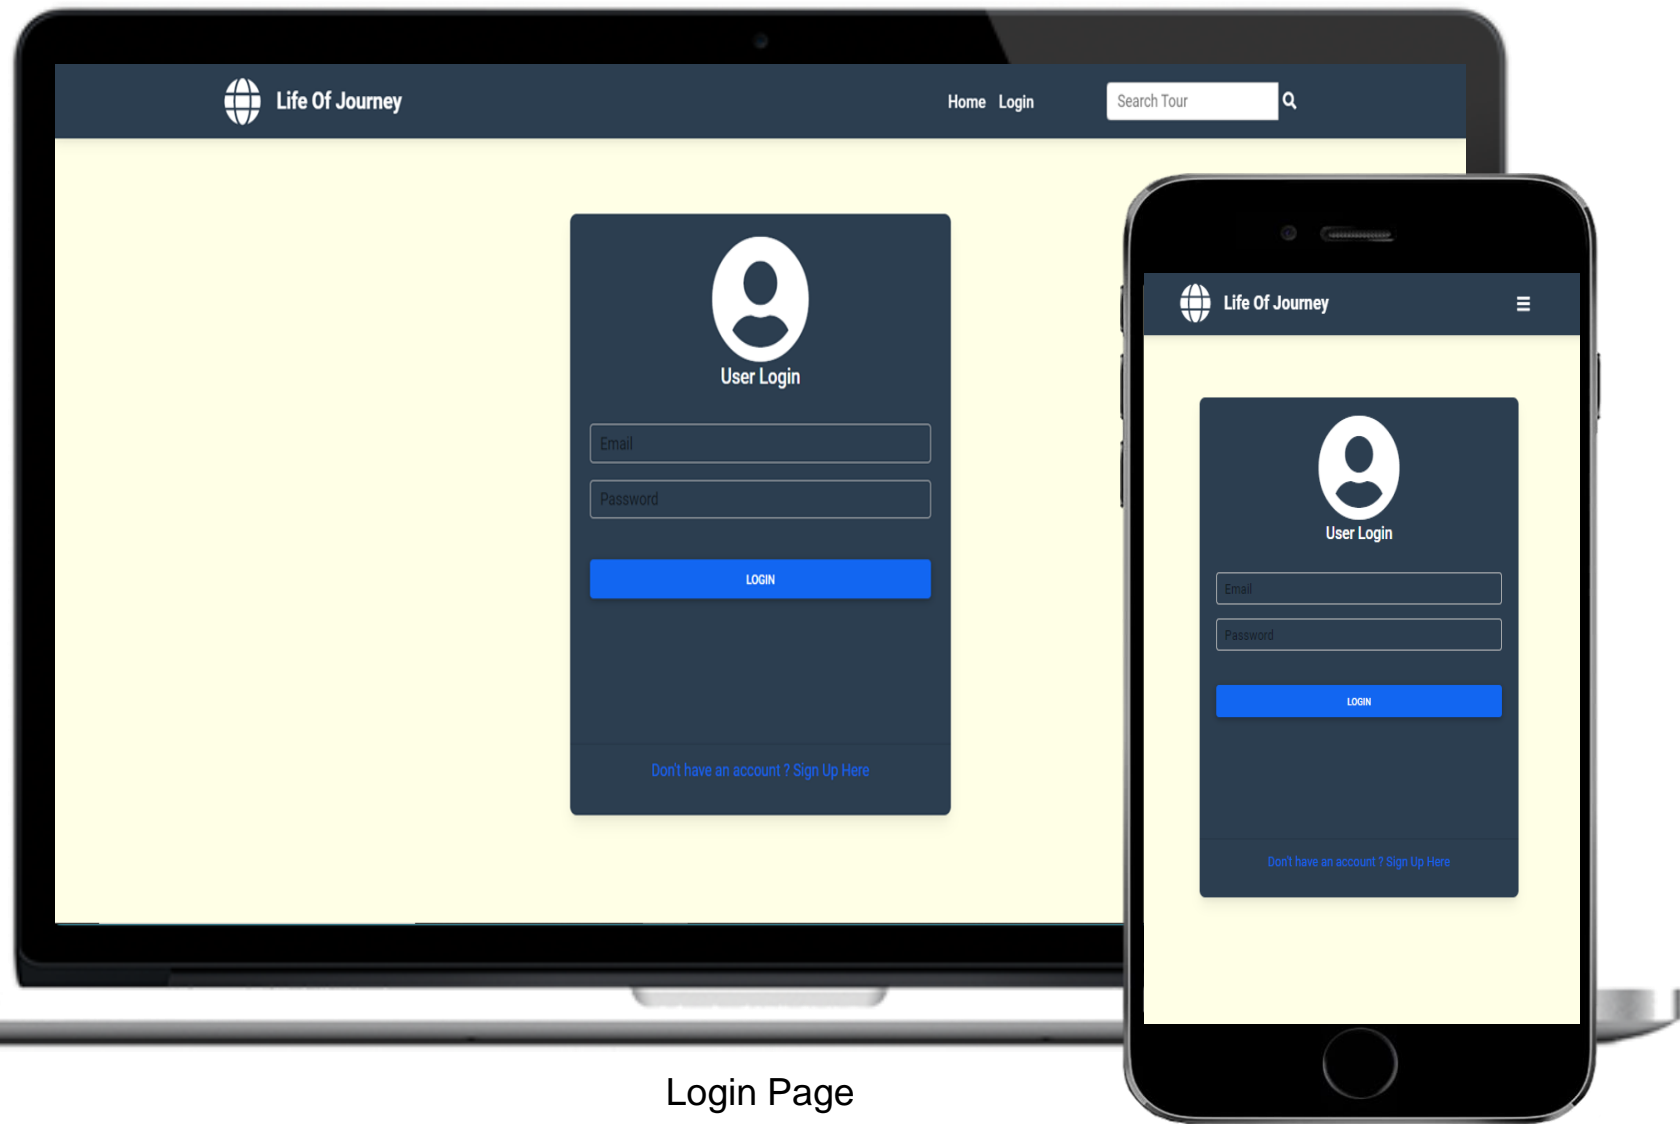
Life Of Journey

Home Login

Search Tour

User Login

Email

Password

LOGIN

Don't have an account ? Sign Up Here

Life Of Journey

User Login

Email

Password

LOGIN

Don't have an account ? Sign Up Here

Login Page